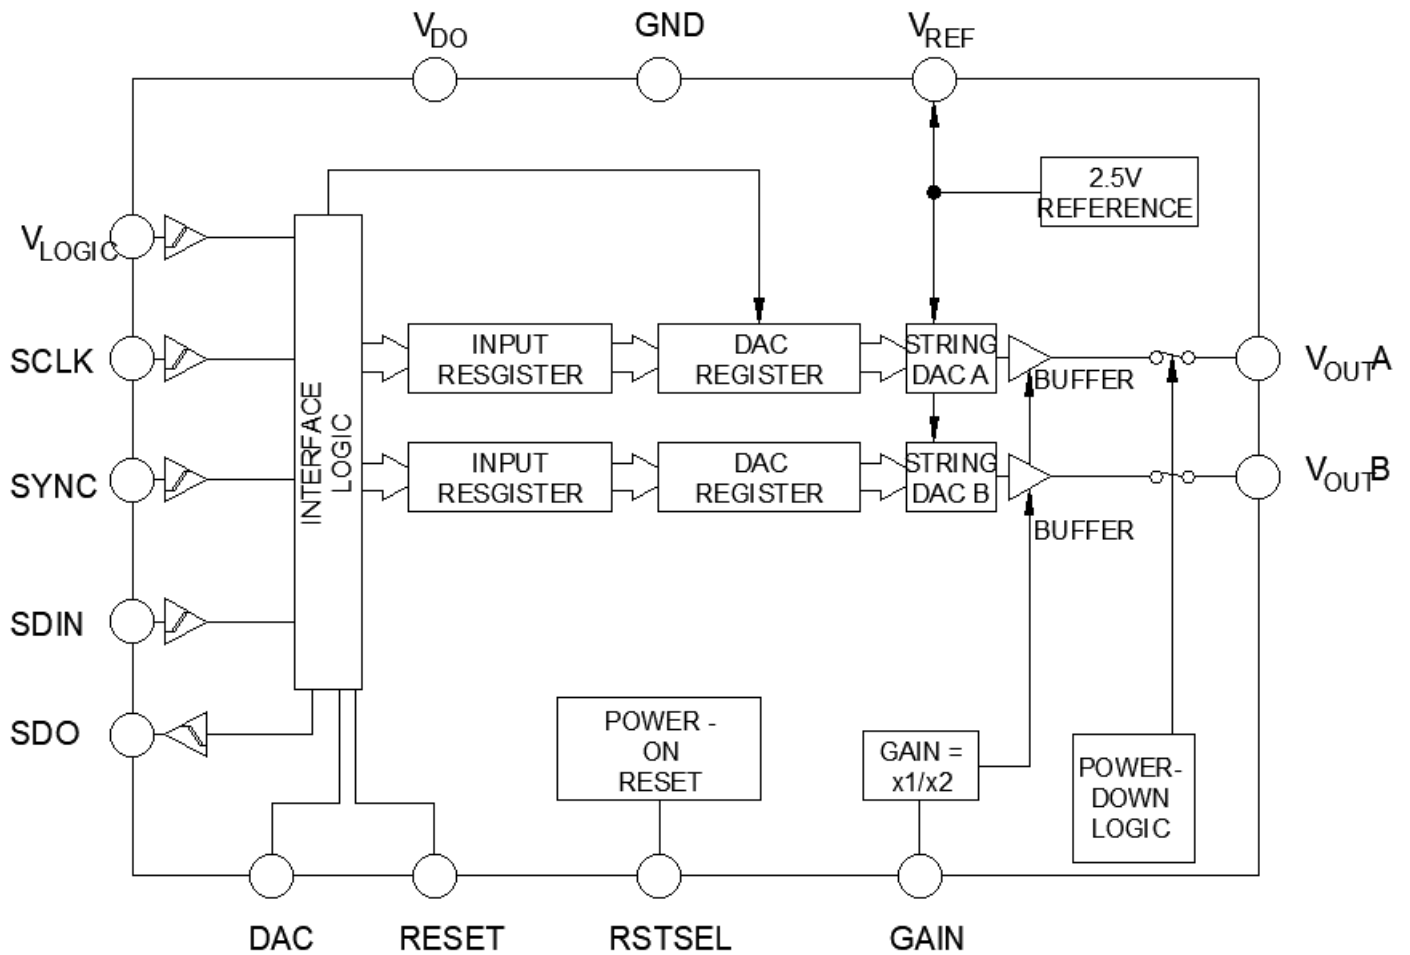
$V_{DO}$ GND $V_{REF}$

2.5V REFERENCE

$V_{LOGIC}$

SCLK

SYNC

SDIN

SDO

INTERFACE LOGIC

INPUT RESGISTER

DAC REGISTER

STRING DAC A

BUFFER

$V_{OUT}A$

INPUT RESGISTER

DAC REGISTER

STRING DAC B

BUFFER

$V_{OUT}B$

POWER - ON RESET

GAIN = x1/x2

POWER-DOWN LOGIC

DAC RESET RSTSEL GAIN